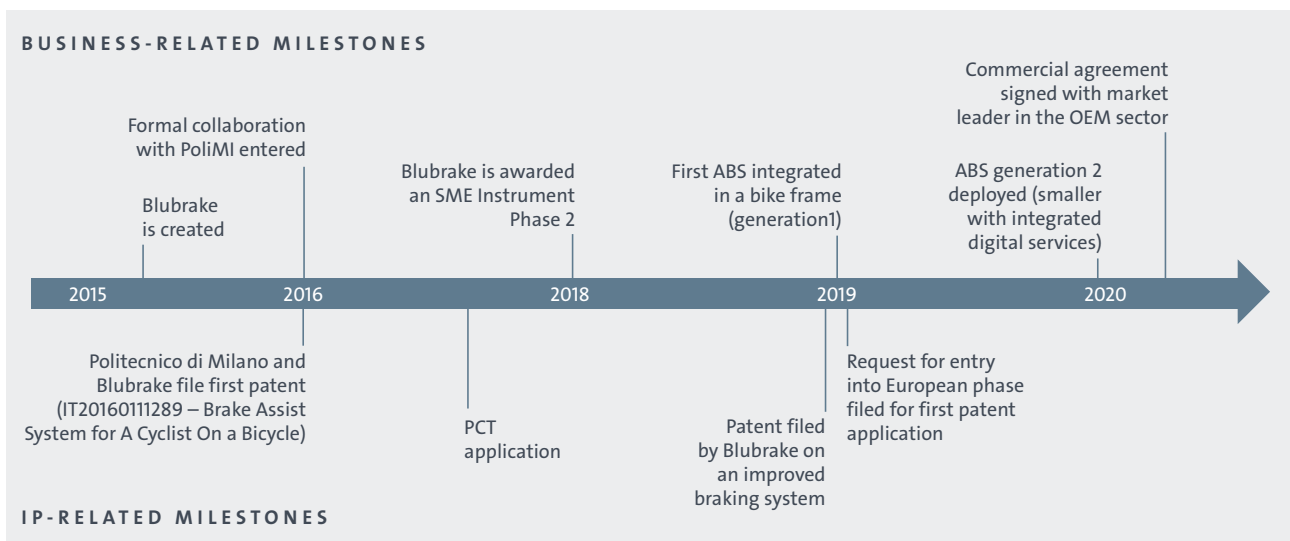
BUSINESS-RELATED MILESTONES

Blubrake is created

Formal collaboration with PoliMI entered

Blubrake is awarded an SME Instrument Phase 2

First ABS integrated in a bike frame (generation1)

ABS generation 2 deployed (smaller with integrated digital services)

Commercial agreement signed with market leader in the OEM sector

2015

2016

2018

2019

2020

Politecnico di Milano and Blubrake file first patent (IT20160111289 – Brake Assist System for A Cyclist On a Bicycle)

PCT application

Patent filed by Blubrake on an improved braking system

Request for entry into European phase filed for first patent application

IP-RELATED MILESTONES